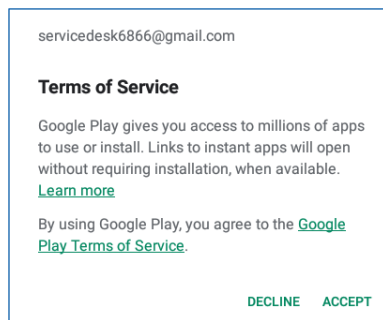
servicedesk6866@gmail.com

Terms of Service

Google Play gives you access to millions of apps to use or install. Links to instant apps will open without requiring installation, when available. Learn more

By using Google Play, you agree to the Google Play Terms of Service.

DECLINE ACCEPT